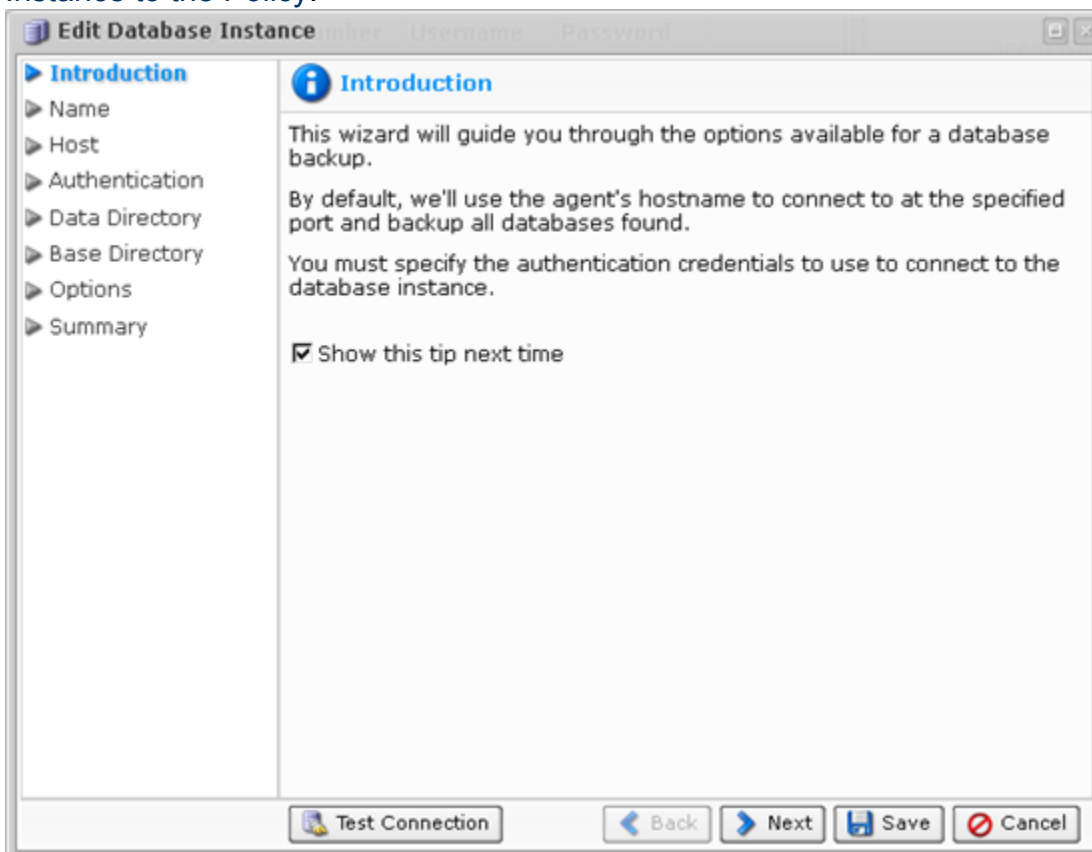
instance to the Policy.

Edit Database Instance

Introduction
Name
Host
Authentication
Data Directory
Base Directory
Options
Summary

Introduction

This wizard will guide you through the options available for a database backup.

By default, we'll use the agent's hostname to connect to at the specified port and backup all databases found.

You must specify the authentication credentials to use to connect to the database instance.

Show this tip next time

Test Connection
Back
Next
Save
Cancel